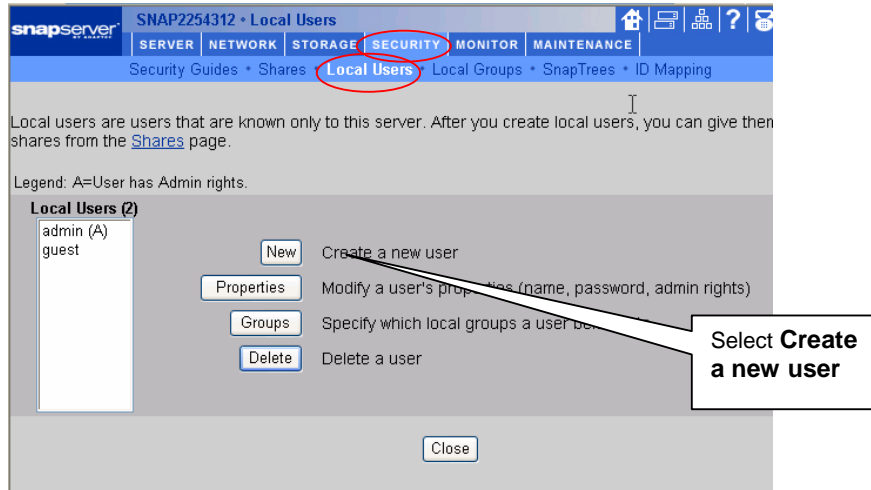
snapserver BY ADAPTEC

SNAP2254312 • Local Users

SERVER NETWORK STORAGE SECURITY MONITOR MAINTENANCE

Security Guides • Shares • Local Users • Local Groups • SnapTrees • ID Mapping

Local users are users that are known only to this server. After you create local users, you can give then shares from the Shares page.

Legend: A=User has Admin rights.

Local Users (2)

admin (A)
guest

New Create a new user

Properties Modify a user's pro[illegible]ties (name, password, admin rights)

Groups Specify which local groups a user be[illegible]

Delete Delete a user

Select **Create a new user**

Close